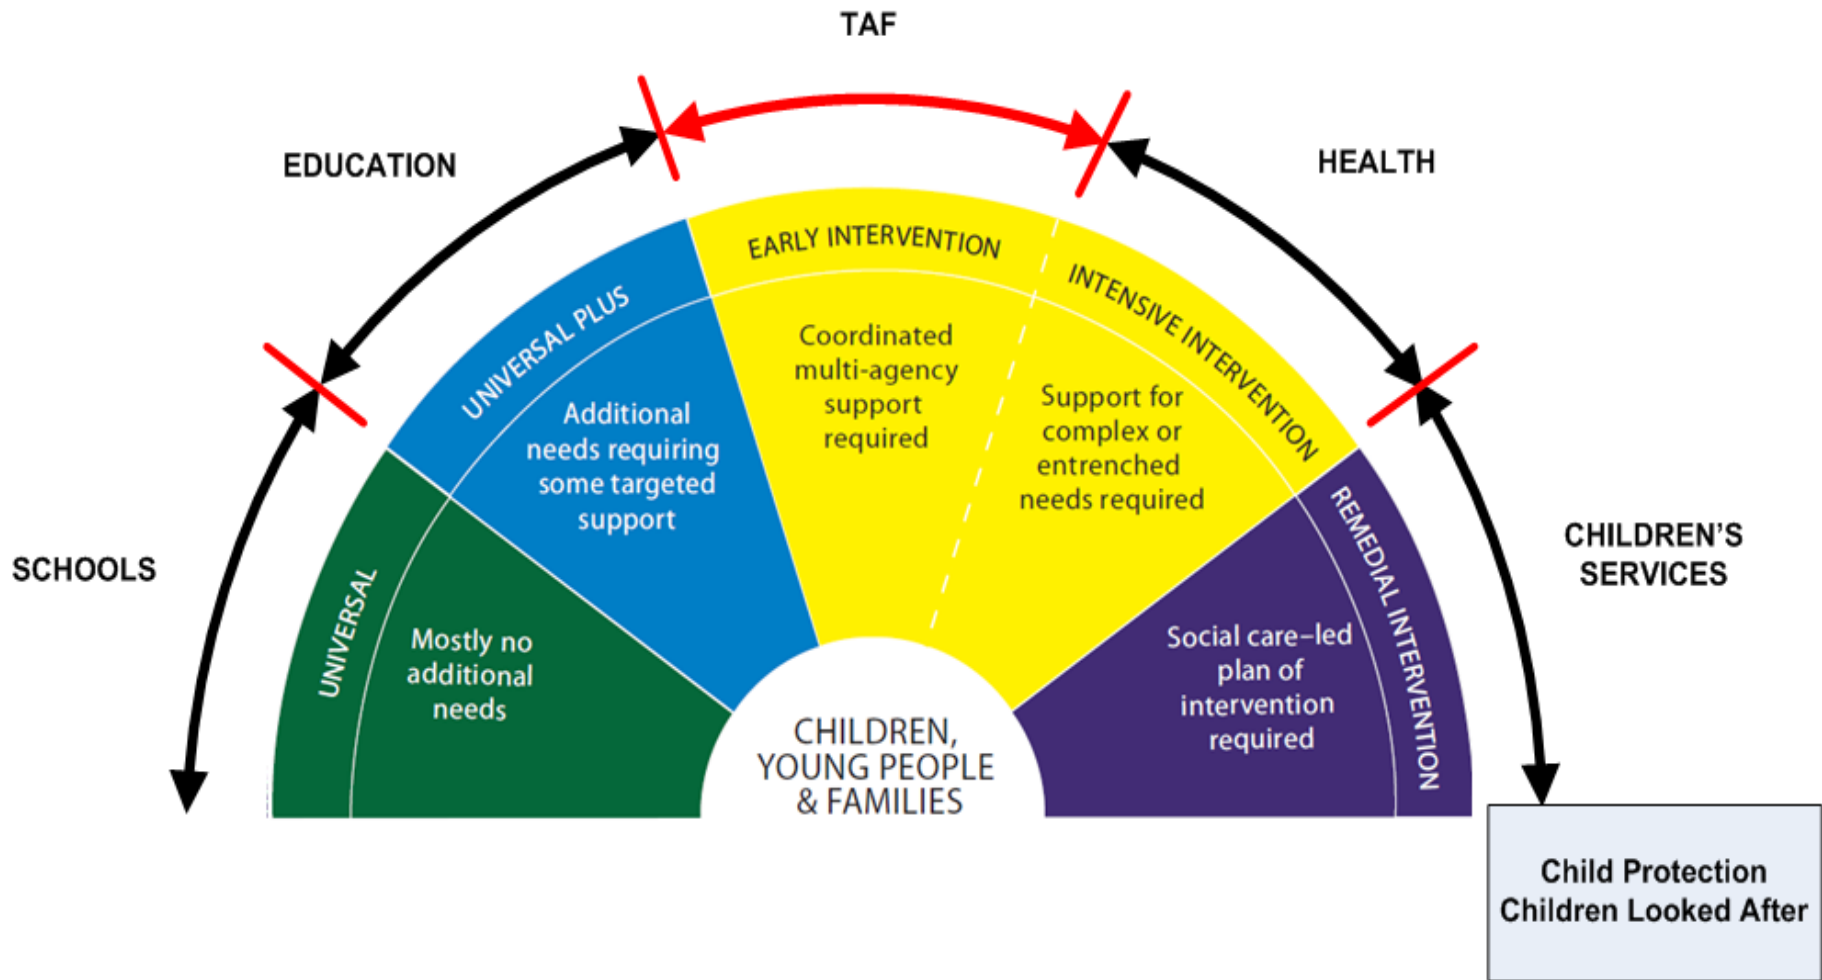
TAF

EDUCATION

HEALTH

SCHOOLS

CHILDREN'S SERVICES

UNIVERSAL

Mostly no additional needs

UNIVERSAL PLUS

Additional needs requiring some targeted support

EARLY INTERVENTION

Coordinated multi-agency support required

INTENSIVE INTERVENTION

Support for complex or entrenched needs required

REMEDIAL INTERVENTION

Social care–led plan of intervention required

CHILDREN, YOUNG PEOPLE & FAMILIES

Child Protection
Children Looked After